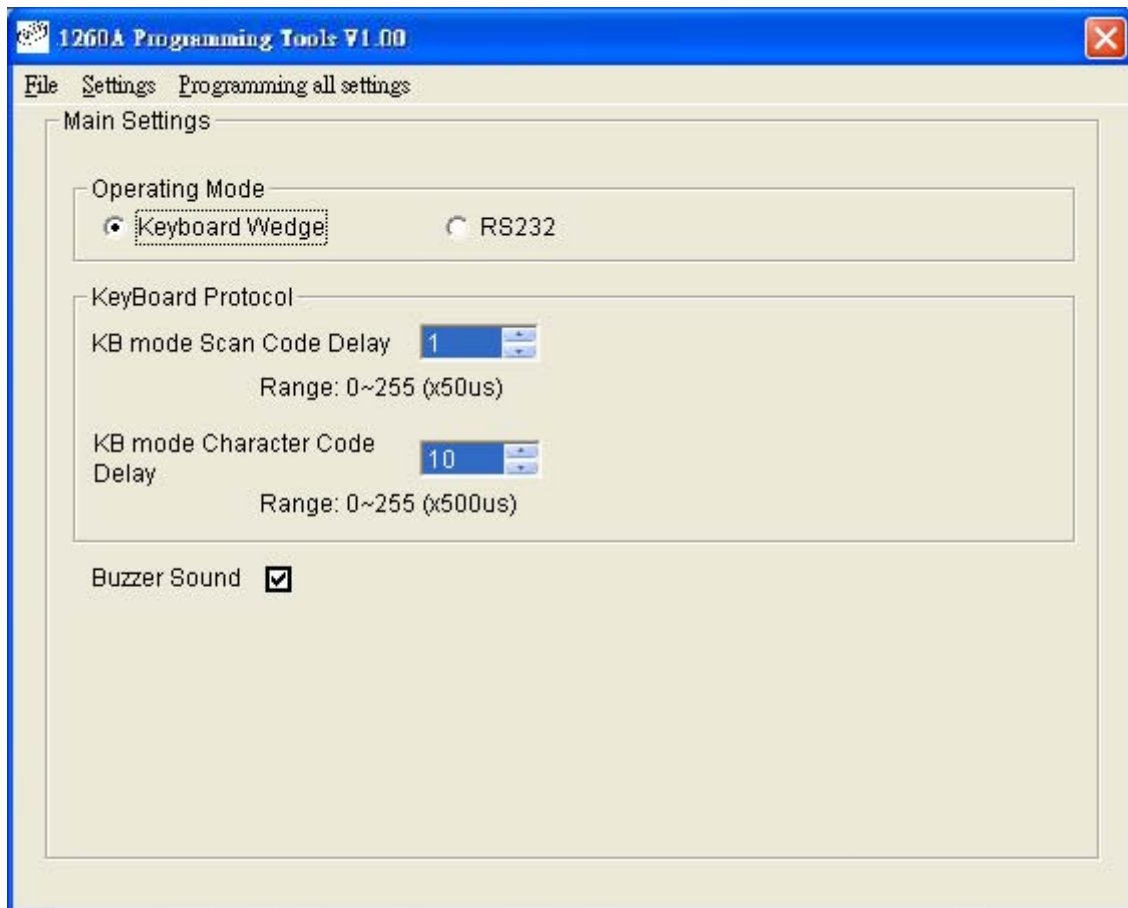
1260A Programming Tools V1.00

File Settings Programming all settings

Main Settings

Operating Mode

Keyboard Wedge

RS232

KeyBoard Protocol

KB mode Scan Code Delay 1

Range: 0~255 (x50us)

KB mode Character Code Delay 10

Range: 0~255 (x500us)

Buzzer Sound